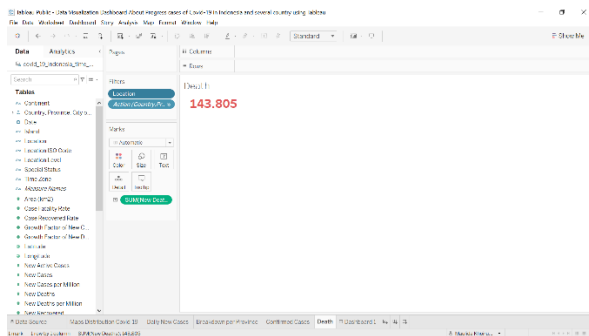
Tableau Public - Data Visualization Dashboard About Hingeest cases of Covid-19 in Indonesia and several country using tableau
File Data Worksheet Dashboard Story Analysis Map Format Window Help

Standard
Show Me

Data Analytics
covid_19_indonesia_time_...

Pages
Columns
Rows

Search

Tables
Continent
Country_Province_City (...
Date
Island
Location
Location ISO Code
Location Level
Special Status
Time Zone
Measure Names
Area (km2)
Case Fatality Rate
Case Recovered Rate
Growth Factor of New C...
Growth Factor of New D...
Latitude
Longitude
New Active Cases
New Cases
New Cases per Million
New Deaths
New Deaths per Million
New Recovered

Filters
Location
Action (Country/Pr...

Marks
Automatic
Color
Size
Text
Detail
Tooltip
SUM(New Deat...

Death
143.805

Data Source
Mass Distribution Covid-19
Daily New Cases
Distribution per Province
Confirmed Cases
Death
Dashboard 1